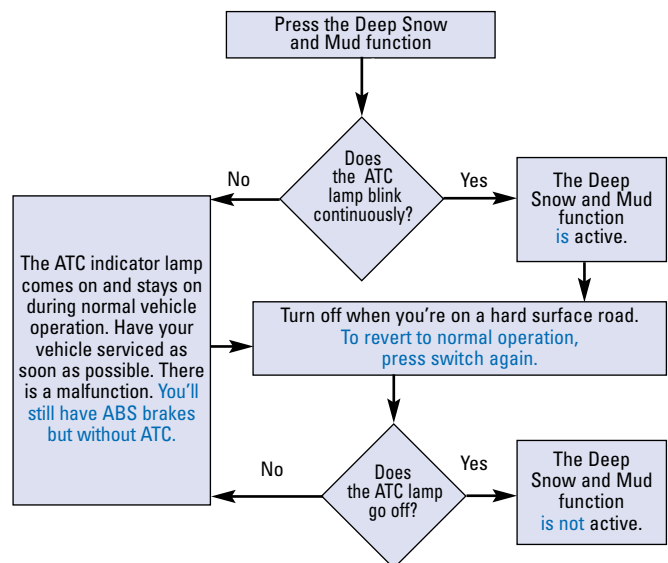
Press the Deep Snow and Mud function

Does the ATC lamp blink continuously?

No

Yes

The Deep Snow and Mud function is active.

The ATC indicator lamp comes on and stays on during normal vehicle operation. Have your vehicle serviced as soon as possible. There is a malfunction. You'll still have ABS brakes but without ATC.

Turn off when you're on a hard surface road. To revert to normal operation, press switch again.

No

Does the ATC lamp go off?

Yes

The Deep Snow and Mud function is not active.